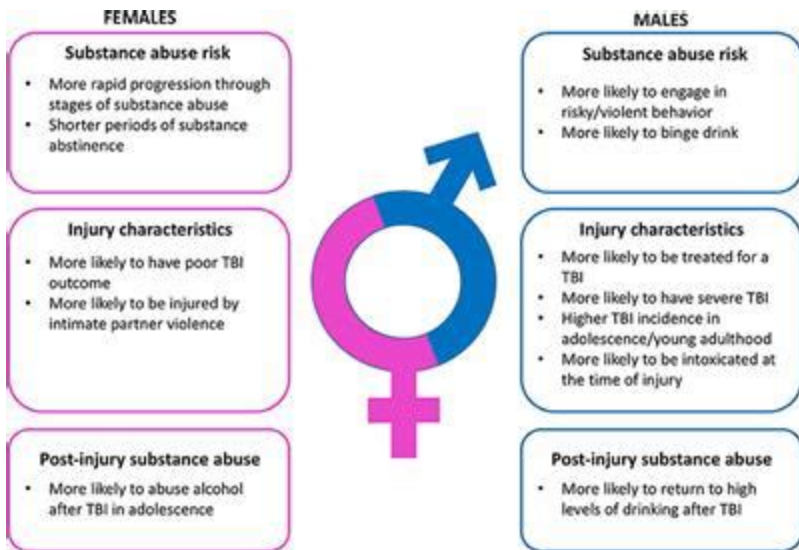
FEMALES

Substance abuse risk
• More rapid progression through stages of substance abuse
• Shorter periods of substance abstinence

Injury characteristics
• More likely to have poor TBI outcome
• More likely to be injured by intimate partner violence

Post-injury substance abuse
• More likely to abuse alcohol after TBI in adolescence

MALES

Substance abuse risk
• More likely to engage in risky/violent behavior
• More likely to binge drink

Injury characteristics
• More likely to be treated for a TBI
• More likely to have severe TBI
• Higher TBI incidence in adolescence/young adulthood
• More likely to be intoxicated at the time of injury

Post-injury substance abuse
• More likely to return to high levels of drinking after TBI